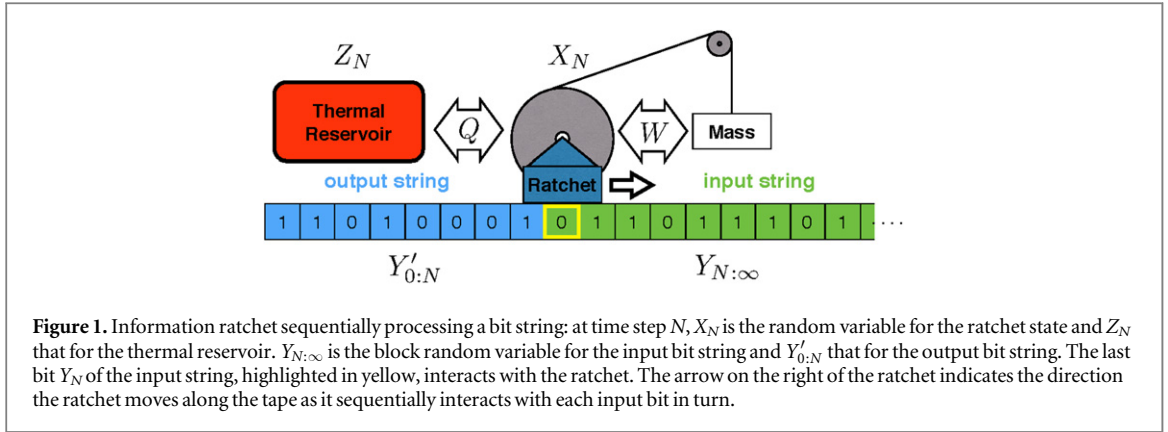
$Z_N$

$X_N$

Thermal Reservoir

$Q$

$W$

Mass

output string

Ratchet

input string

| 1 | 1 | 0 | 1 | 0 | 0 | 0 | 1 | 0 | 1 | 1 | 0 | 1 | 1 | 1 | 0 | 1 | ··· |
|---|---|---|---|---|---|---|---|---|---|---|---|---|---|---|---|---|---|

$Y'_{0:N}$

$Y_{N:\infty}$

**Figure 1.** Information ratchet sequentially processing a bit string: at time step $N$, $X_N$ is the random variable for the ratchet state and $Z_N$ that for the thermal reservoir. $Y_{N:\infty}$ is the block random variable for the input bit string and $Y'_{0:N}$ that for the output bit string. The last bit $Y_N$ of the input string, highlighted in yellow, interacts with the ratchet. The arrow on the right of the ratchet indicates the direction the ratchet moves along the tape as it sequentially interacts with each input bit in turn.